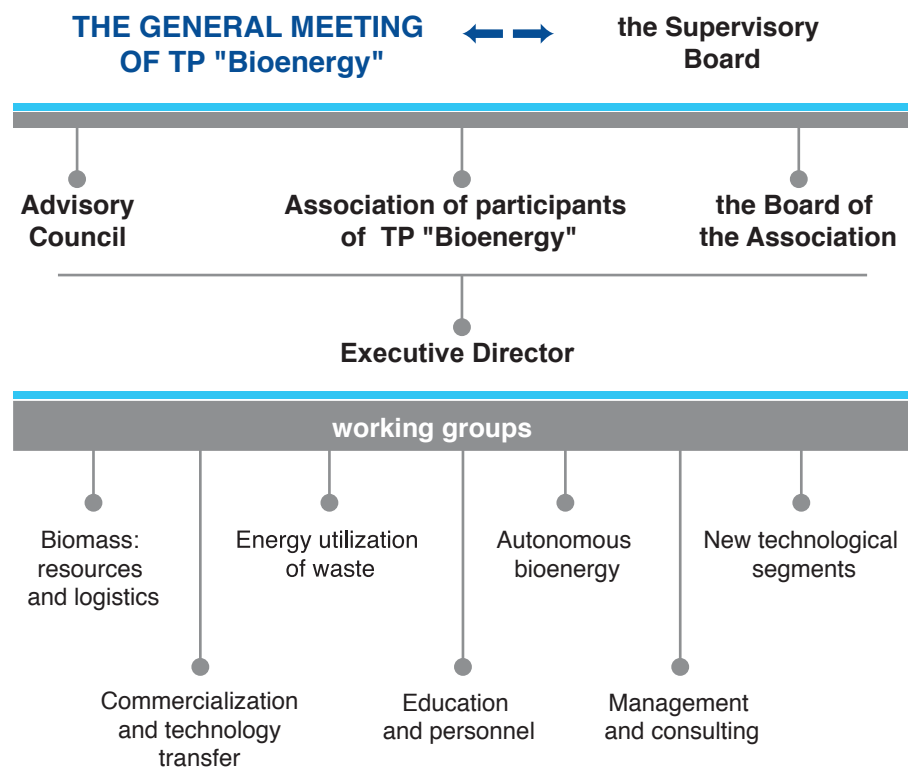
THE GENERAL MEETING OF TP "Bioenergy"

the Supervisory Board

Advisory Council

Association of participants of TP "Bioenergy"

the Board of the Association

Executive Director

working groups

Biomass: resources and logistics

Energy utilization of waste

Autonomous bioenergy

New technological segments

Commercialization and technology transfer

Education and personnel

Management and consulting